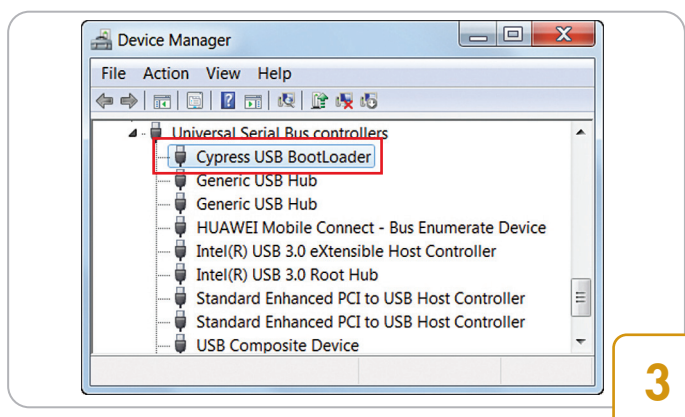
Device Manager

File Action View Help

Universal Serial Bus controllers
Cypress USB BootLoader
Generic USB Hub
Generic USB Hub
HUAWEI Mobile Connect - Bus Enumerate Device
Intel(R) USB 3.0 eXtensible Host Controller
Intel(R) USB 3.0 Root Hub
Standard Enhanced PCI to USB Host Controller
Standard Enhanced PCI to USB Host Controller
USB Composite Device

3